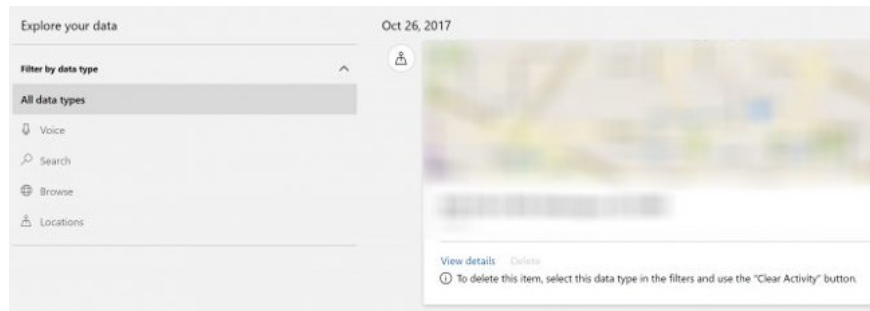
Explore your data

Filter by data type

All data types

Voice

Search

Browse

Locations

Oct 26, 2017

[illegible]

View details Delete

ⓘ To delete this item, select this data type in the filters and use the "Clear Activity" button.